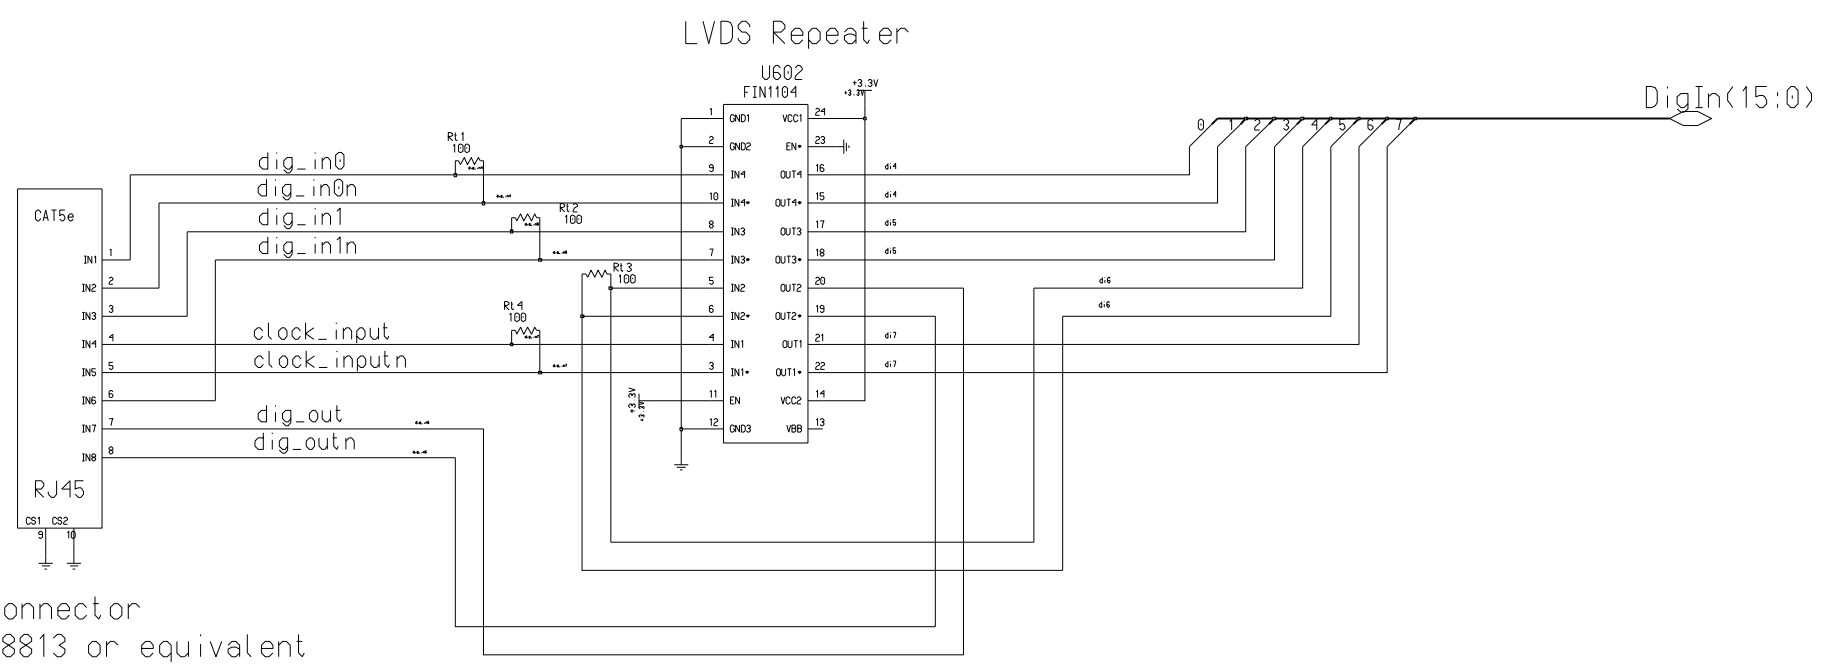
LVDS Repeater

U602
FIN1104
+3.3V
+3.3V

DigIn(15:0)

0 1 2 3 4 5 6 7

Rt1
100
Rt2
100
Rt3
100
Rt4
100

dig_in0
dig_in0n
dig_in1
dig_in1n
clock_input
clock_inputn
dig_out
dig_outn

CAT5e
IN1 1
IN2 2
IN3 3
IN4 4
IN5 5
IN6 6
IN7 7
IN8 8
RJ45
CS1 CS2
9 10

1 GND1
2 GND2
9 IN4
10 IN4*
8 IN3
7 IN3*
5 IN2
6 IN2*
4 IN1
3 IN1*
11 EN
12 GND3
+3.3V
+3.3V

VCC1 24
EN* 23
OUT4 16
OUT4* 15
OUT3 17
OUT3* 18
OUT2 20
OUT2* 19
OUT1 21
OUT1* 22
VCC2 14
VBB 13

di4
di4
di5
di5
di6
di6
di7
di7

onnector
8813 or equivalent